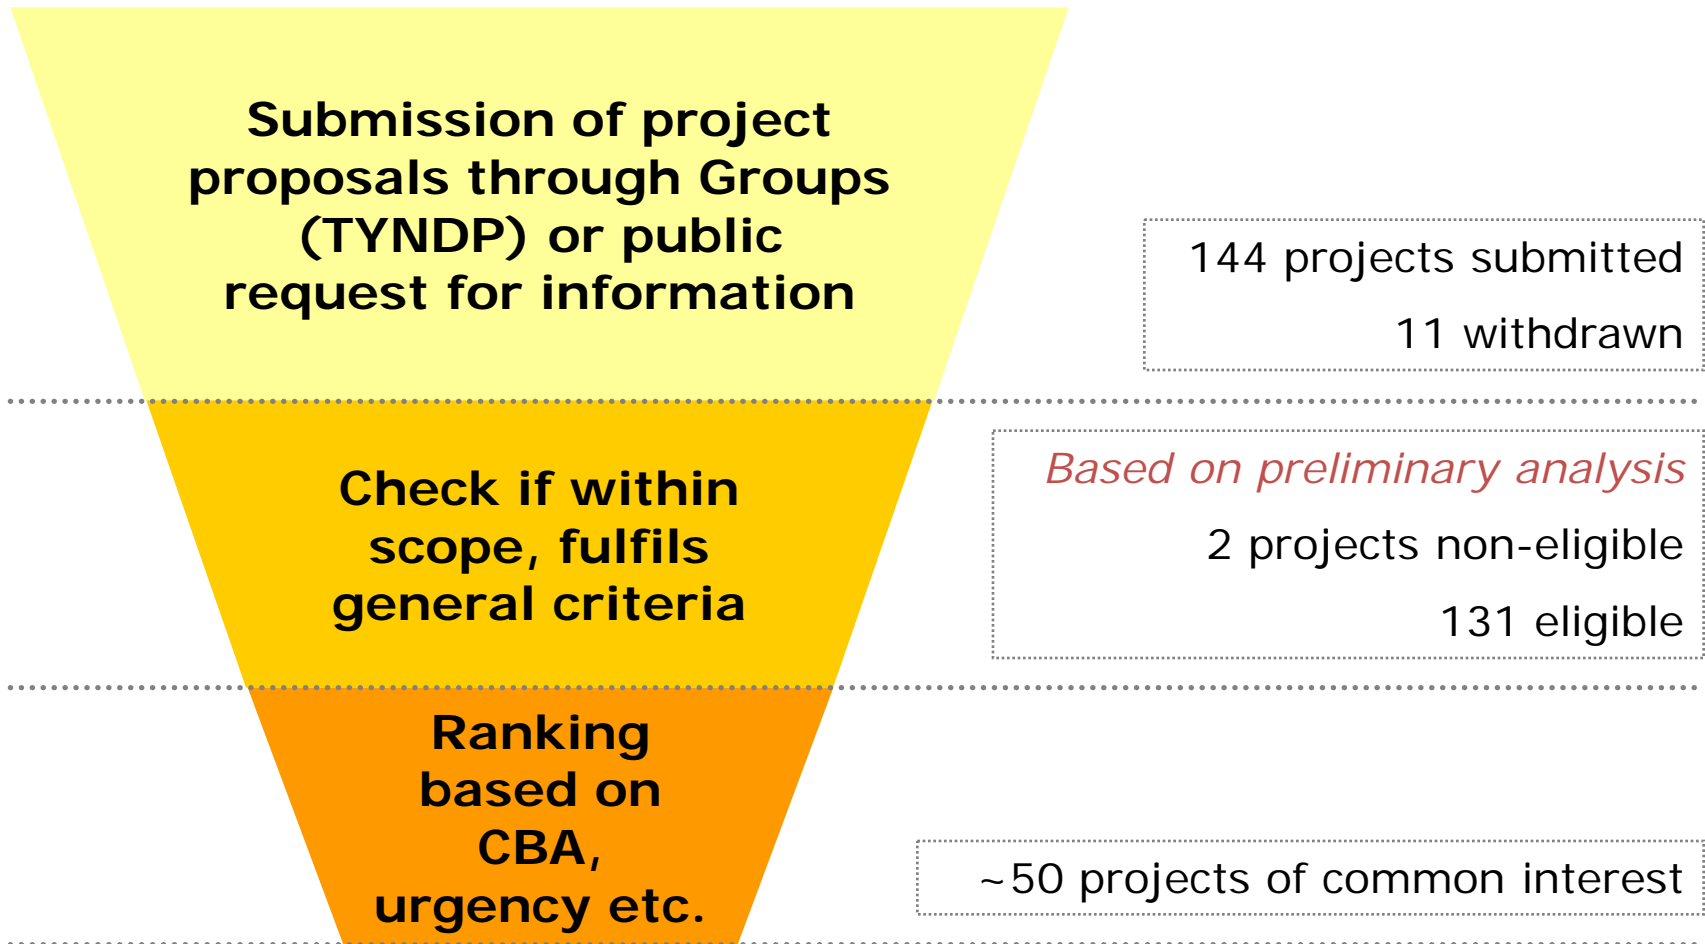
Submission of project proposals through Groups (TYNDP) or public request for information

144 projects submitted

11 withdrawn

Check if within scope, fulfils general criteria

Based on preliminary analysis

2 projects non-eligible

131 eligible

Ranking based on CBA, urgency etc.

~50 projects of common interest